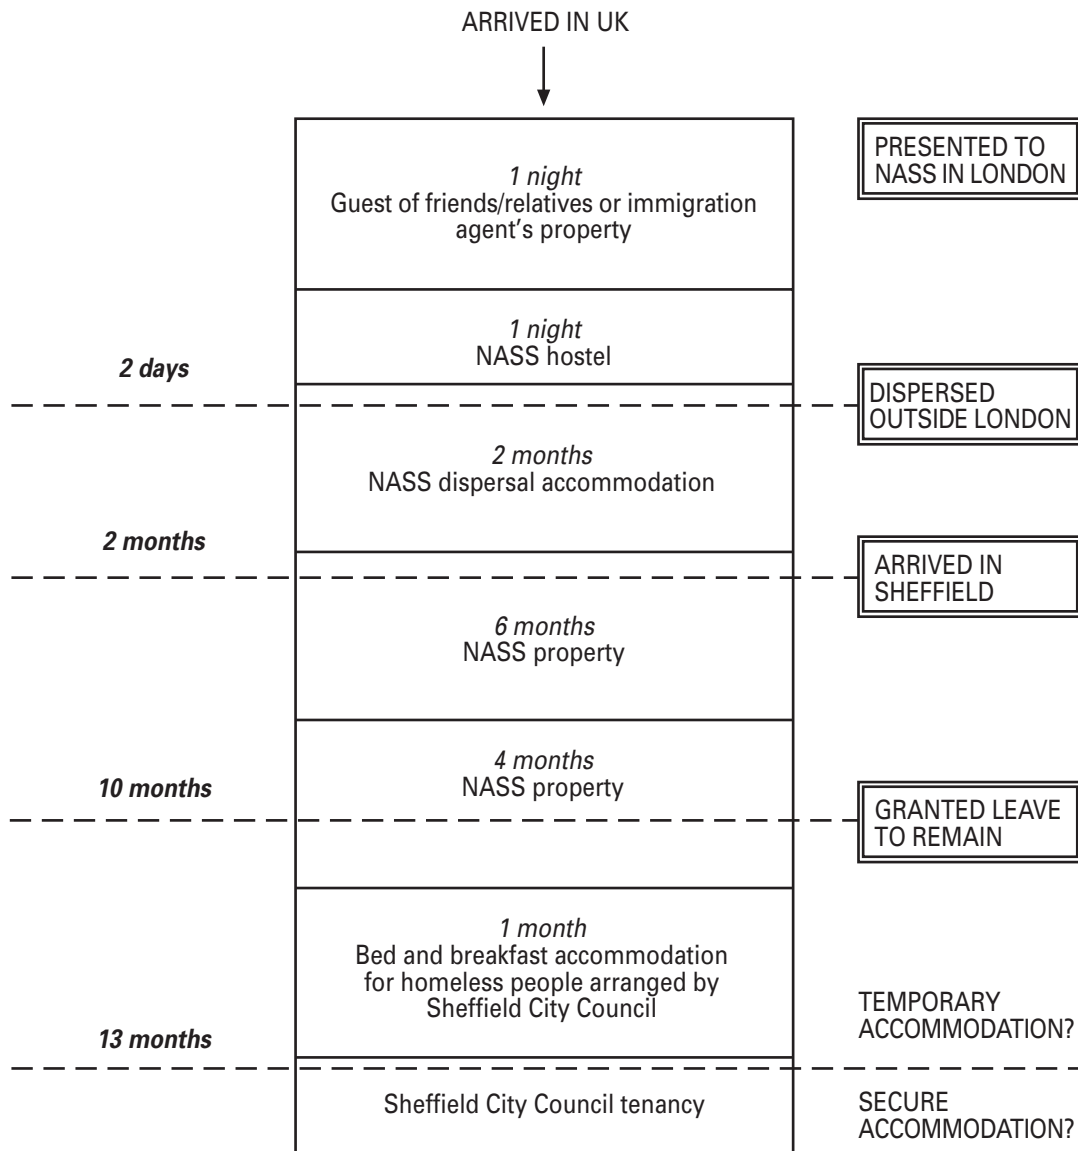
ARRIVED IN UK

PRESENTED TO NASS IN LONDON

*1 night*
Guest of friends/relatives or immigration agent's property

*1 night*
NASS hostel

**2 days**

DISPERSED OUTSIDE LONDON

*2 months*
NASS dispersal accommodation

**2 months**

ARRIVED IN SHEFFIELD

*6 months*
NASS property

*4 months*
NASS property

**10 months**

GRANTED LEAVE TO REMAIN

*1 month*
Bed and breakfast accommodation for homeless people arranged by Sheffield City Council

TEMPORARY ACCOMMODATION?

**13 months**

Sheffield City Council tenancy

SECURE ACCOMMODATION?